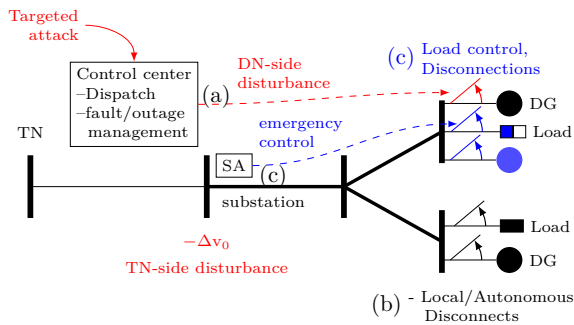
Targeted attack

Control center
–Dispatch
–fault/outage management

(a)

DN-side disturbance

(c) Load control, Disconnections

DG

Load

emergency control

TN

SA

(c)

substation

Load

DG

$-\Delta v_0$

TN-side disturbance

(b) - Local/Autonomous Disconnects